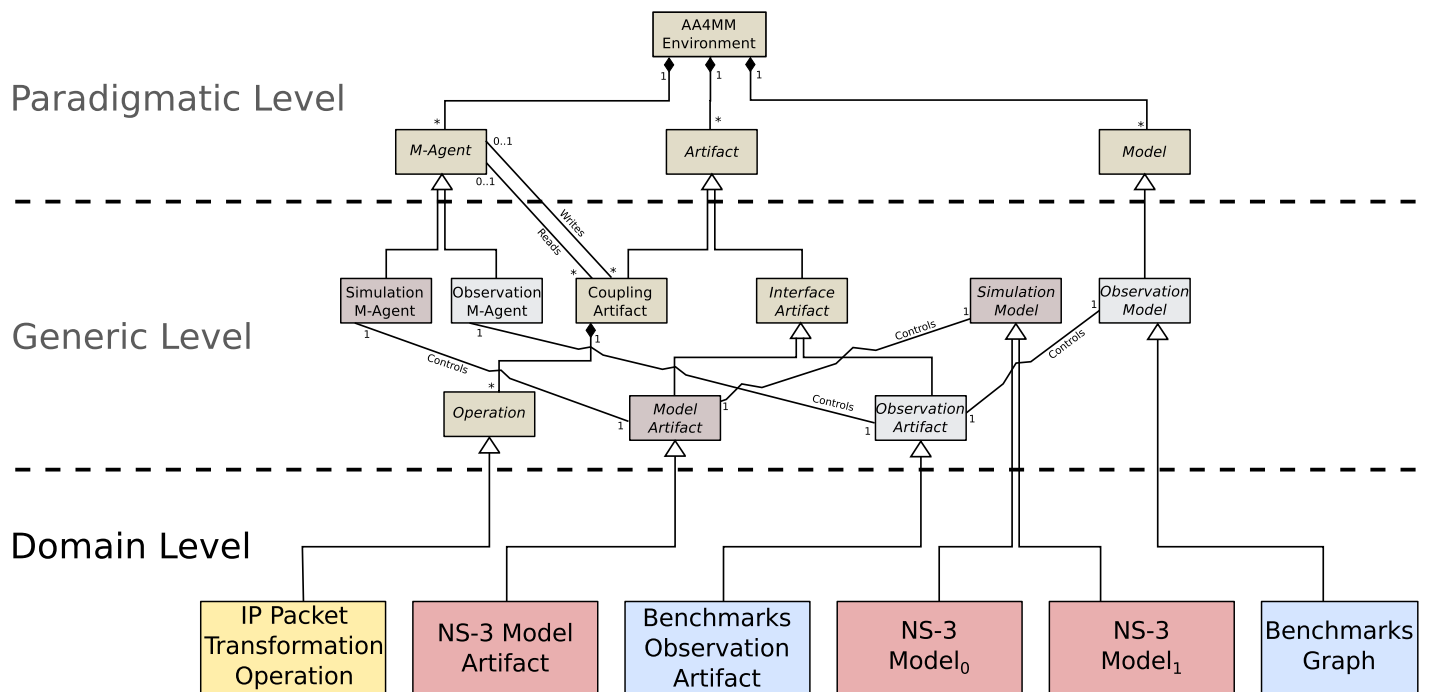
AA4MM Environment

Paradigmatic Level

1 1 1

*
M-Agent

0..1
0..1

*
Artifact

*
Model

Writes
Reads

Generic Level

* *

Simulation M-Agent

Observation M-Agent

Coupling Artifact

Interface Artifact

Simulation Model

Observation Model

1 1 1 1 1

Controls
Controls
Controls
Controls

*
Operation

Model Artifact

Observation Artifact

1 1 1 1

Domain Level

IP Packet Transformation Operation

NS-3 Model Artifact

Benchmarks Observation Artifact

NS-3 Model$_0$

NS-3 Model$_1$

Benchmarks Graph